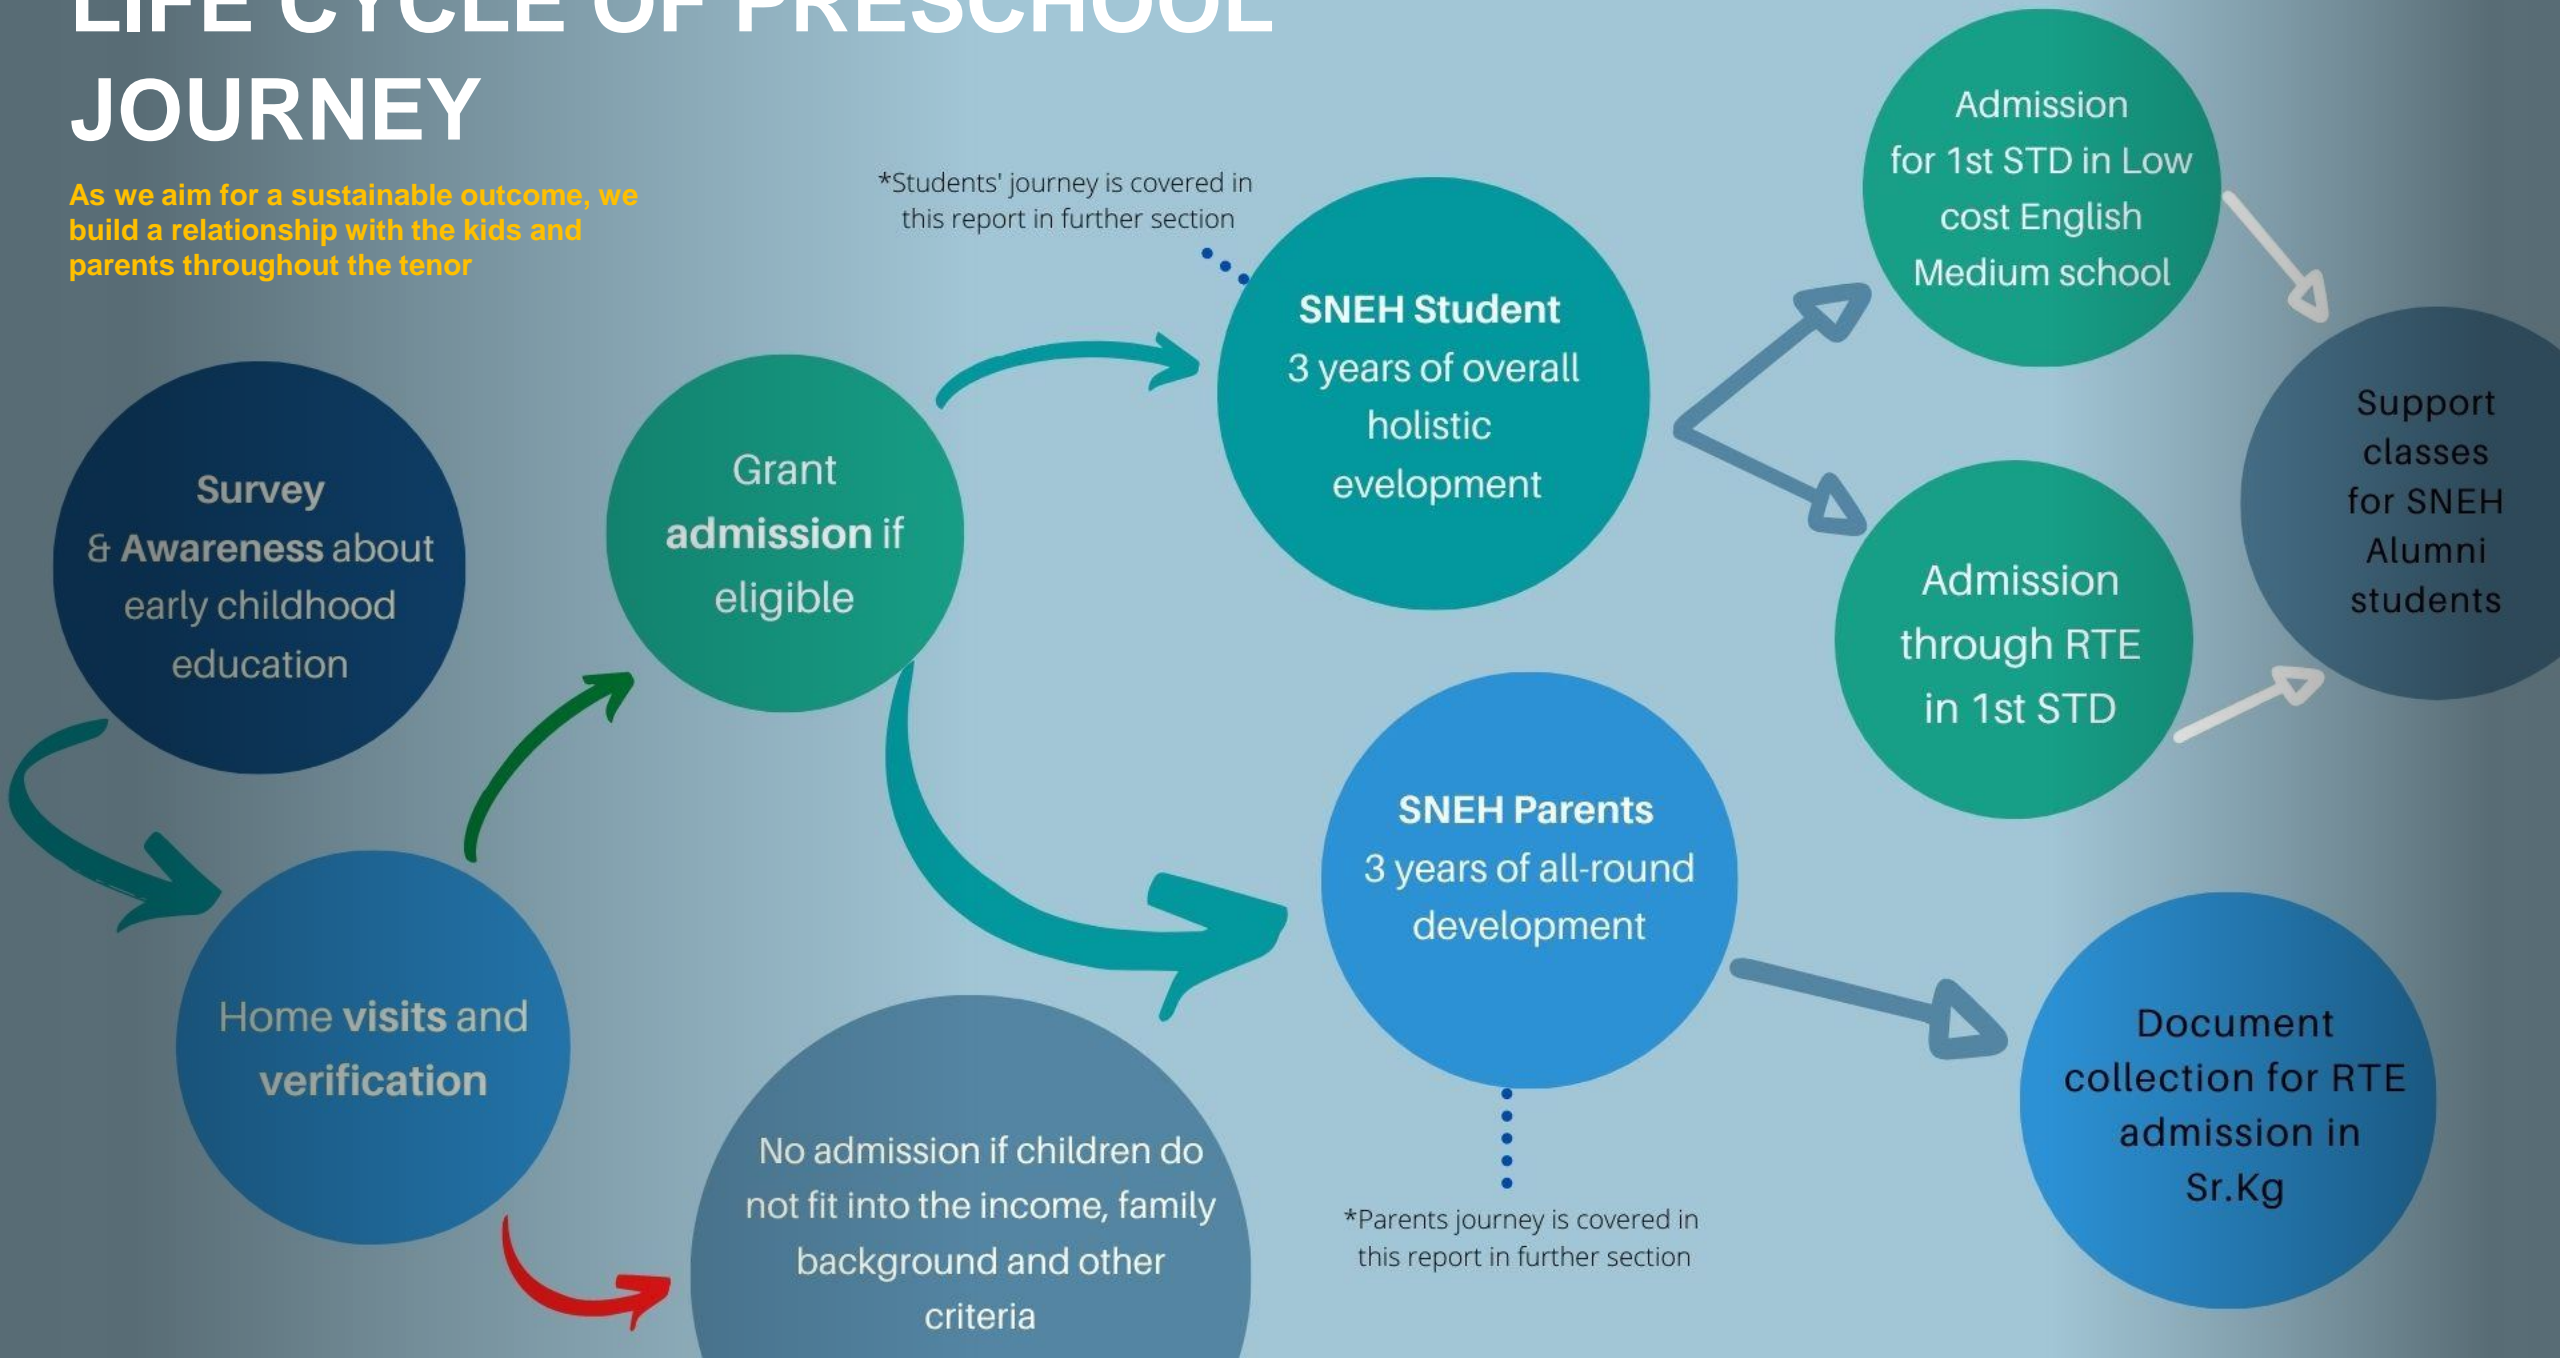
LIFE CYCLE OF PRESCHOOL JOURNEY

As we aim for a sustainable outcome, we build a relationship with the kids and parents throughout the tenor

*Students' journey is covered in this report in further section

Survey & Awareness about early childhood education

Grant admission if eligible

SNEH Student 3 years of overall holistic evelopment

Admission for 1st STD in Low cost English Medium school

Admission through RTE in 1st STD

Support classes for SNEH Alumni students

Home visits and verification

SNEH Parents 3 years of all-round development

No admission if children do not fit into the income, family background and other criteria

*Parents journey is covered in this report in further section

Document collection for RTE admission in Sr.Kg